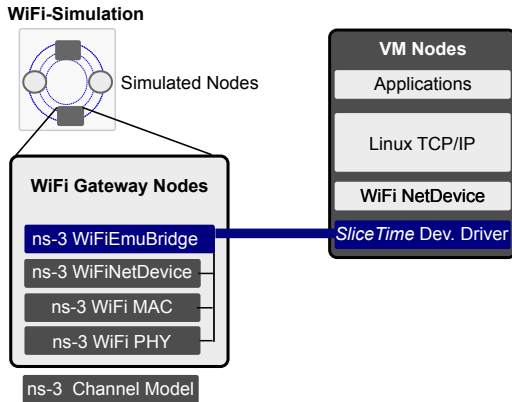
WiFi-Simulation

Simulated Nodes

WiFi Gateway Nodes

ns-3 WiFiEmuBridge

ns-3 WiFiNetDevice

ns-3 WiFi MAC

ns-3 WiFi PHY

ns-3 Channel Model

VM Nodes

Applications

Linux TCP/IP

WiFi NetDevice

SliceTime Dev. Driver